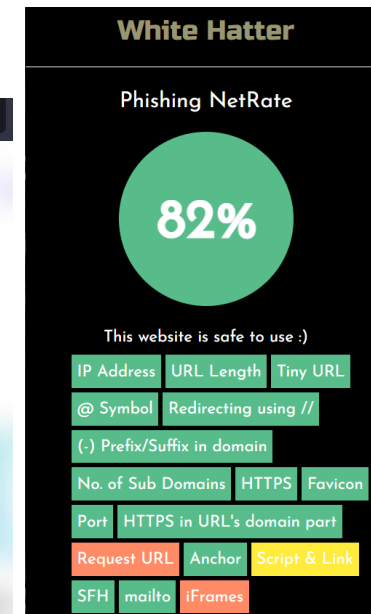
White Hatter

Phishing NetRate

82%

This website is safe to use :)

IP Address URL Length Tiny URL

@ Symbol Redirecting using //

(-) Prefix/Suffix in domain

No. of Sub Domains HTTPS Favicon

Port HTTPS in URL's domain part

Request URL Anchor Script & Link

SFH mailto iFrames